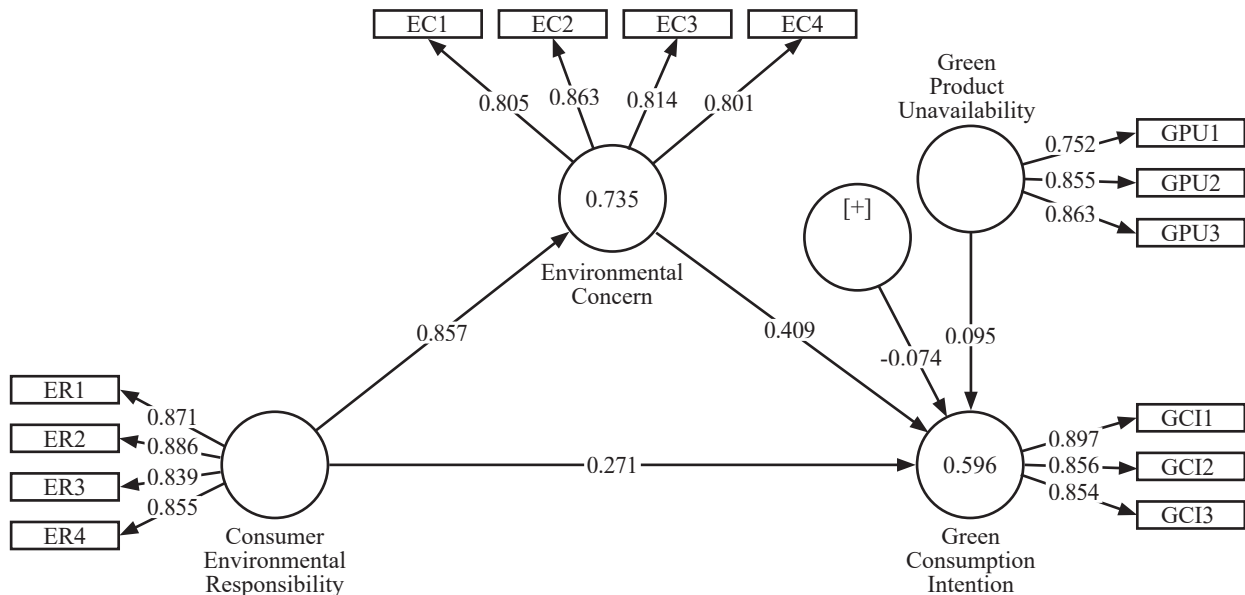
EC1
EC2
EC3
EC4
0.805
0.863
0.814
0.801
Green Product Unavailability
0.752
GPU1
0.855
GPU2
0.863
GPU3
0.735
[+]
Environmental Concern
0.857
0.409
-0.074
0.095
ER1
0.871
ER2
0.886
ER3
0.839
ER4
0.855
0.271
0.596
0.897
GCI1
0.856
GCI2
0.854
GCI3
Consumer Environmental Responsibility
Green Consumption Intention